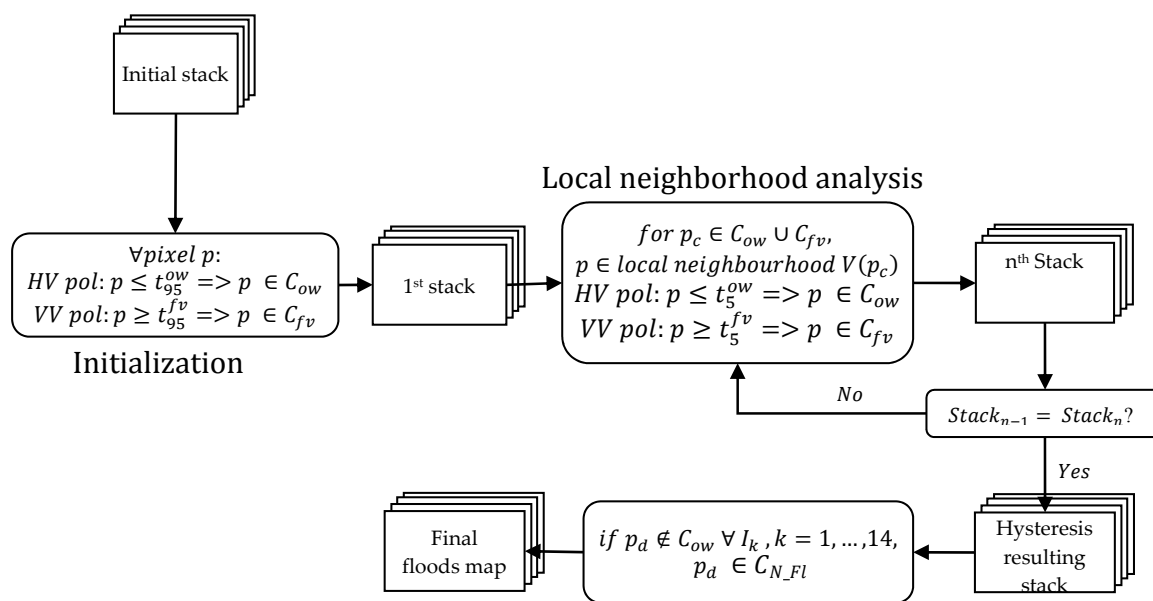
Initial stack

$\forall pixel\ p$:
$HV\ pol: p \leq t_{95}^{ow} => p \in C_{ow}$
$VV\ pol: p \geq t_{95}^{fv} => p \in C_{fv}$

Initialization

1st stack

Local neighborhood analysis

$for\ p_c \in C_{ow} \cup C_{fv}$,
$p \in local\ neighbourhood\ V(p_c)$
$HV\ pol: p \leq t_{5}^{ow} => p \in C_{ow}$
$VV\ pol: p \geq t_{5}^{fv} => p \in C_{fv}$

nth Stack

$No$

$Stack_{n-1} = Stack_n$?

$Yes$

Final floods map

$if\ p_d \notin C_{ow}\ \forall I_k, k = 1, \dots, 14,$
$p_d \in C_{N\_Fl}$

Hysteresis resulting stack